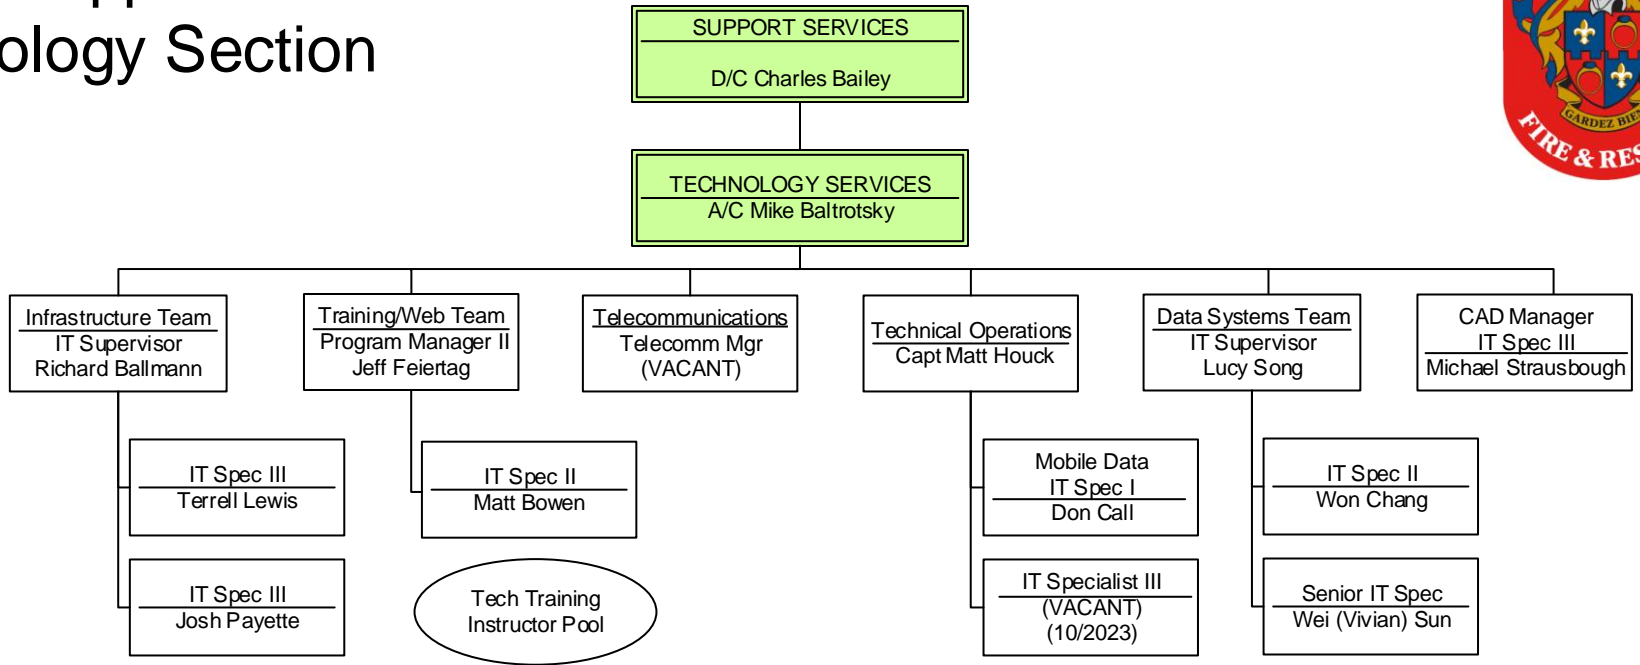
ology Section

SUPPORT SERVICES
D/C Charles Bailey

TECHNOLOGY SERVICES
A/C Mike Baltrotsky

Infrastructure Team
IT Supervisor
Richard Ballmann

IT Spec III
Terrell Lewis

IT Spec III
Josh Payette

Training/Web Team
Program Manager II
Jeff Feiertag

IT Spec II
Matt Bowen

Tech Training
Instructor Pool

Telecommunications
Telecomm Mgr
(VACANT)

Technical Operations
Capt Matt Houck

Mobile Data
IT Spec I
Don Call

IT Specialist III
(VACANT)
(10/2023)

Data Systems Team
IT Supervisor
Lucy Song

IT Spec II
Won Chang

Senior IT Spec
Wei (Vivian) Sun

CAD Manager
IT Spec III
Michael Strausbough

GARDEZ BIE
FIRE & RES